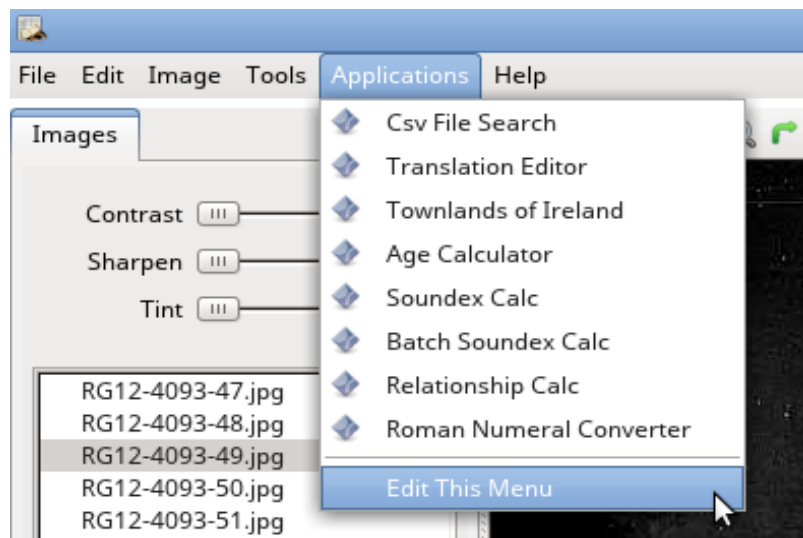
File Edit Image Tools Applications Help

Images

Contrast
Sharpen
Tint

RG12-4093-47.jpg
RG12-4093-48.jpg
RG12-4093-49.jpg
RG12-4093-50.jpg
RG12-4093-51.jpg

Csv File Search
Translation Editor
Townlands of Ireland
Age Calculator
Soundex Calc
Batch Soundex Calc
Relationship Calc
Roman Numeral Converter
Edit This Menu